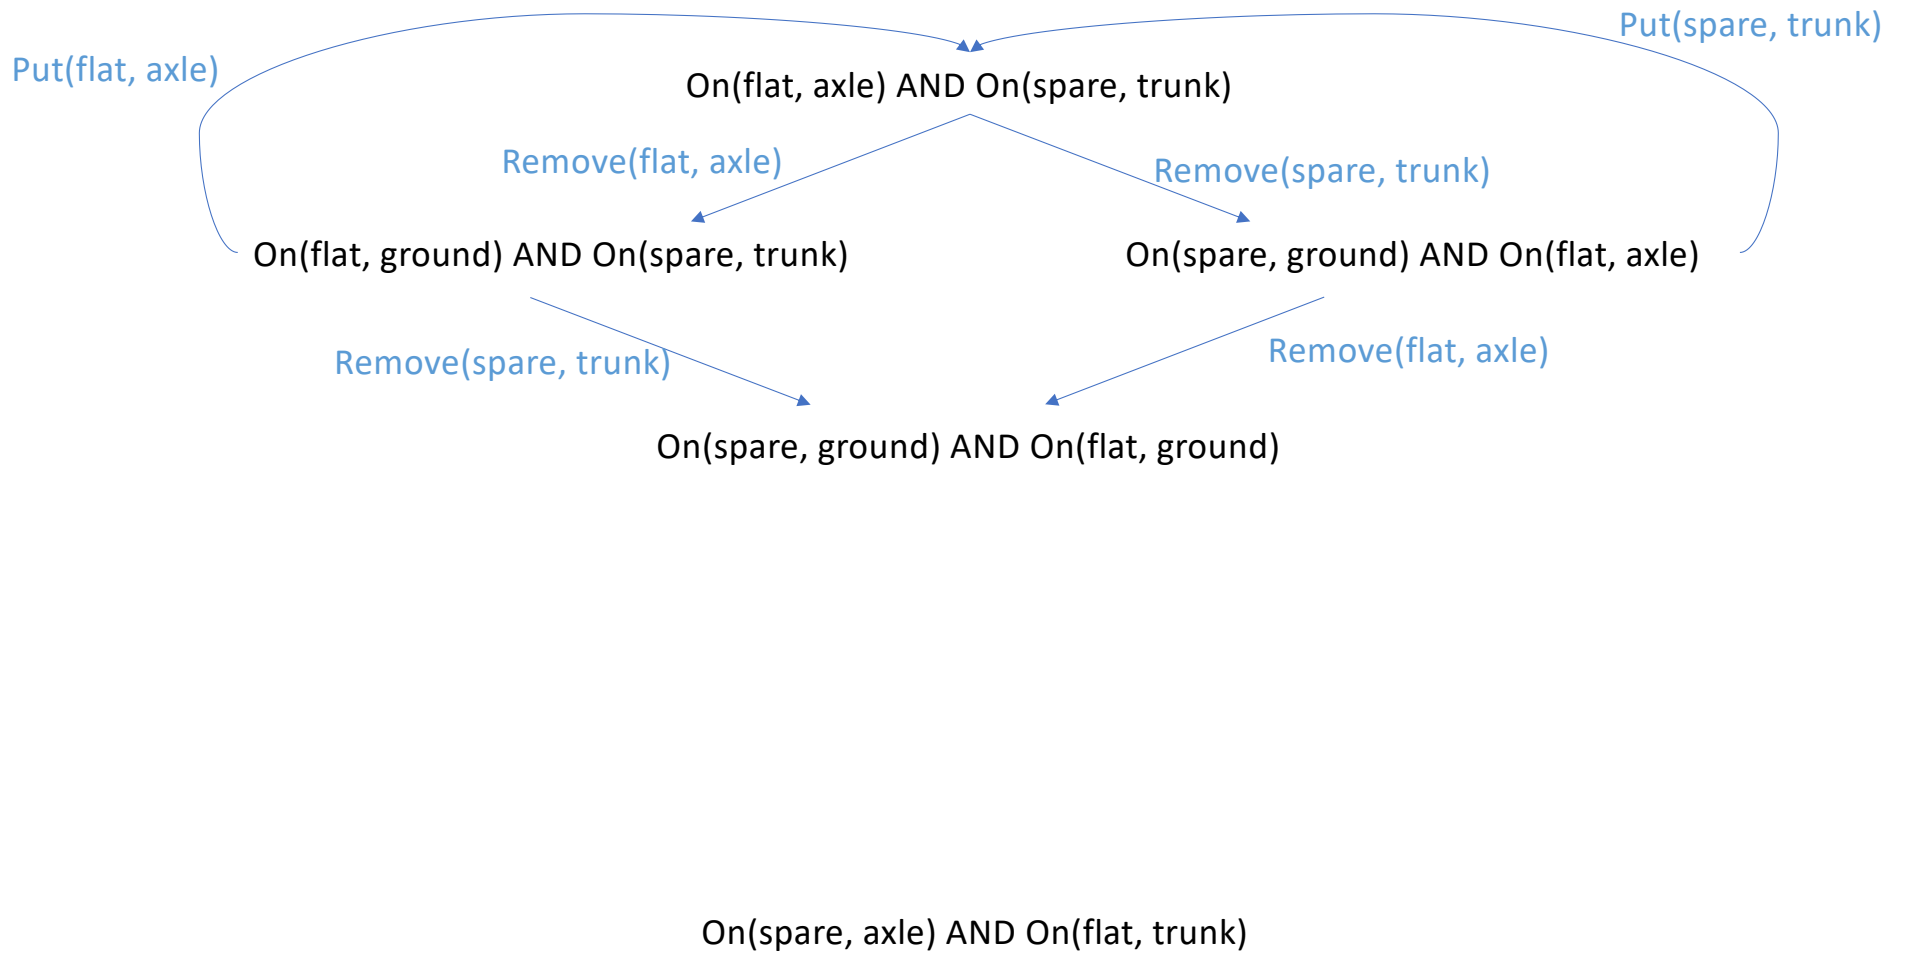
Put(flat, axle)

Put(spare, trunk)

On(flat, axle) AND On(spare, trunk)

Remove(flat, axle)

Remove(spare, trunk)

On(flat, ground) AND On(spare, trunk)

On(spare, ground) AND On(flat, axle)

Remove(spare, trunk)

Remove(flat, axle)

On(spare, ground) AND On(flat, ground)

On(spare, axle) AND On(flat, trunk)